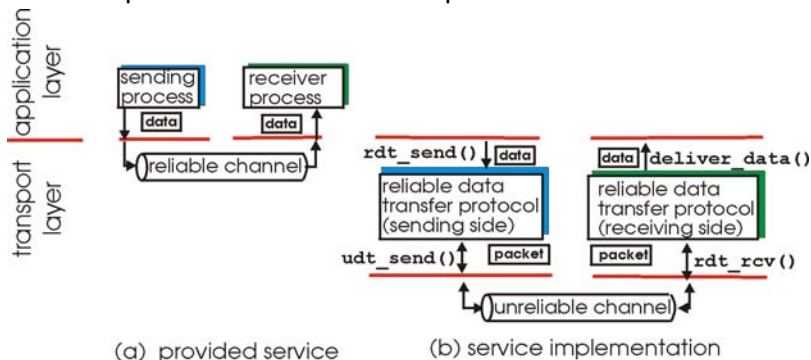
application layer

transport layer

sending process

receiver process

data

data

reliable channel

rdt_send()

data

data

deliver_data()

reliable data transfer protocol (sending side)

reliable data transfer protocol (receiving side)

udt_send()

packet

packet

rdt_rcv()

unreliable channel

(a) provided service

(b) service implementation